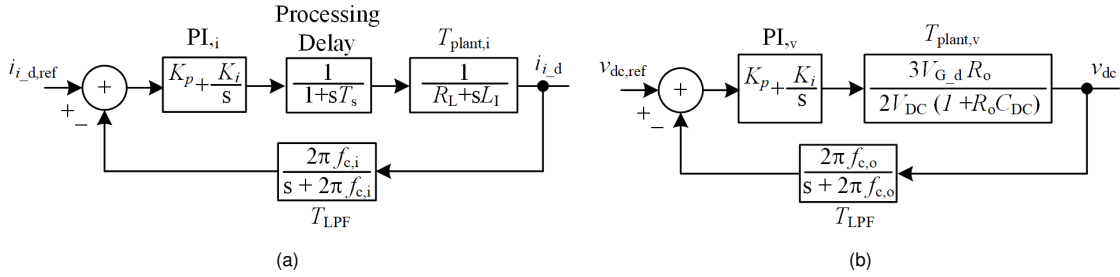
$i_{i\_d,ref}$ + $-$ + PI,i $K_p+\frac{K_i}{s}$ Processing Delay $\frac{1}{1+sT_s}$ $T_{plant,i}$ $\frac{1}{R_L+sL_I}$ $i_{i\_d}$

$\frac{2\pi f_{c,i}}{s+2\pi f_{c,i}}$ $T_{LPF}$

(a)

$v_{dc,ref}$ + $-$ + PI,v $K_p+\frac{K_i}{s}$ $T_{plant,v}$ $\frac{3V_{G\_d}R_o}{2V_{DC}(1+R_oC_{DC})}$ $v_{dc}$

$\frac{2\pi f_{c,o}}{s+2\pi f_{c,o}}$ $T_{LPF}$

(b)